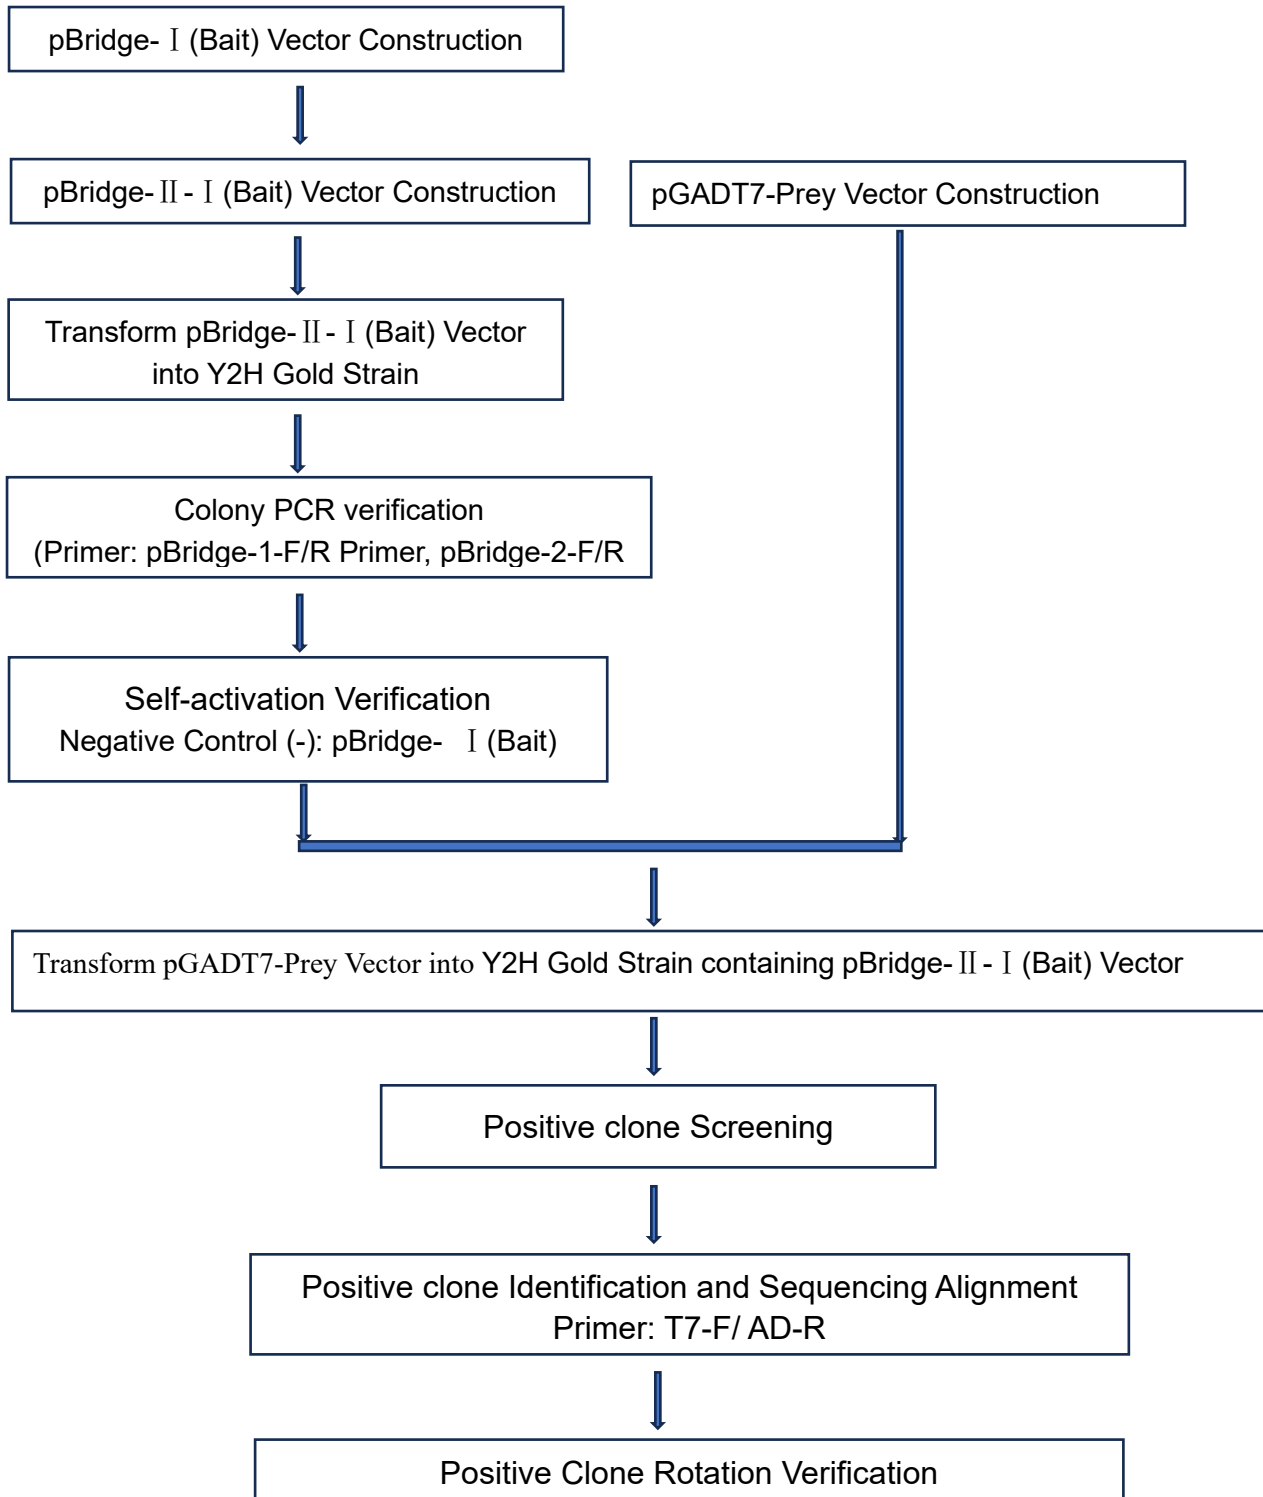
pBridge-Ⅰ(Bait) Vector Construction

pBridge-Ⅱ-Ⅰ(Bait) Vector Construction

pGADT7-Prey Vector Construction

Transform pBridge-Ⅱ-Ⅰ(Bait) Vector into Y2H Gold Strain

Colony PCR verification (Primer: pBridge-1-F/R Primer, pBridge-2-F/R

Self-activation Verification
Negative Control (-): pBridge- Ⅰ(Bait)

Transform pGADT7-Prey Vector into Y2H Gold Strain containing pBridge-Ⅱ-Ⅰ(Bait) Vector

Positive clone Screening

Positive clone Identification and Sequencing Alignment
Primer: T7-F/ AD-R

Positive Clone Rotation Verification